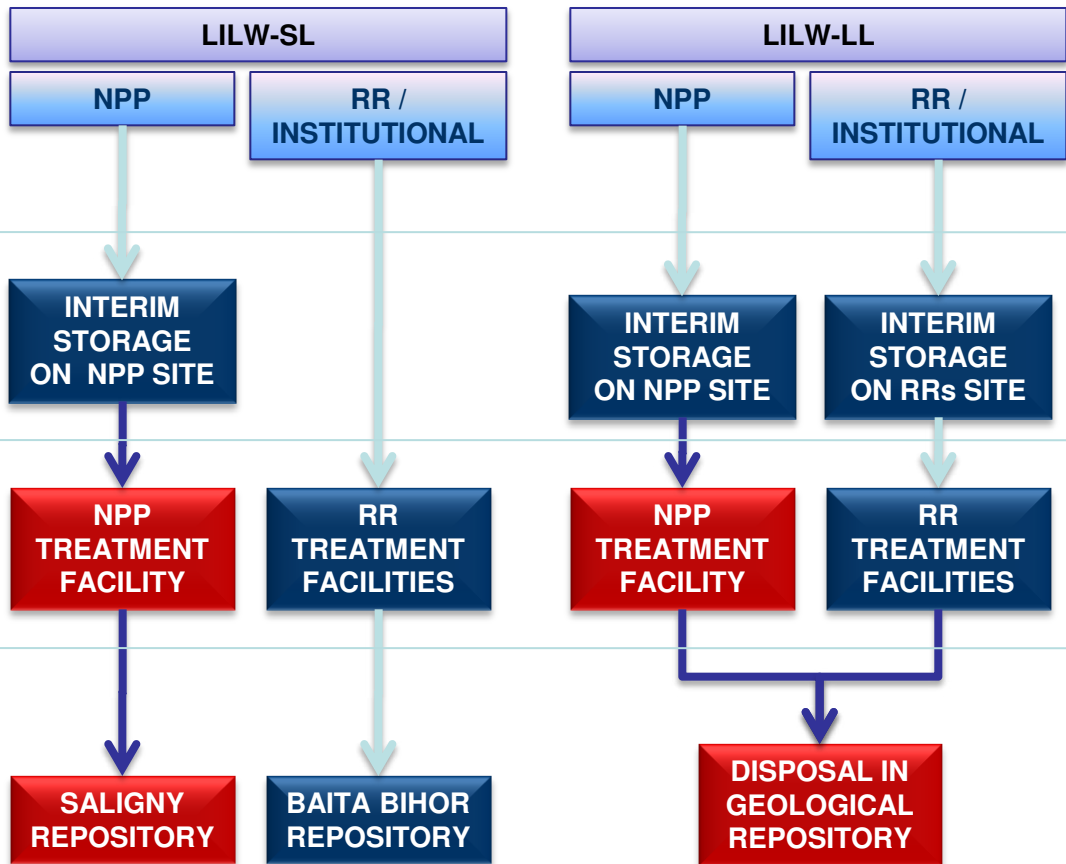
LILW-SL

LILW-LL

NPP

RR / INSTITUTIONAL

NPP

RR / INSTITUTIONAL

INTERIM STORAGE ON NPP SITE

INTERIM STORAGE ON NPP SITE

INTERIM STORAGE ON RRs SITE

NPP TREATMENT FACILITY

RR TREATMENT FACILITIES

NPP TREATMENT FACILITY

RR TREATMENT FACILITIES

SALIGNY REPOSITORY

BAITA BIHOR REPOSITORY

DISPOSAL IN GEOLOGICAL REPOSITORY